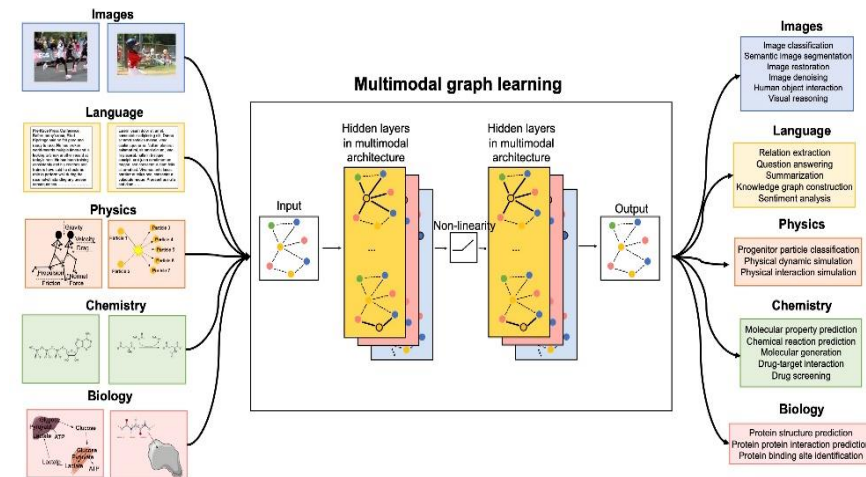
Images

Language

Physics

Gravity

Velocity

Time

Propulsion

Friction

Normal Force

Particle 1

Particle 2

Particle 3

Particle 4

Particle 5

Particle 6

Particle 7

Chemistry

Biology

Glucose

Lactate

ATP

Glucose

Lactate

Lactate

Glucose

Pyruvate

ATP

Multimodal graph learning

Input

Hidden layers in multimodal architecture

...

Non-linearity

Hidden layers in multimodal architecture

Output

Images

Image classification
Semantic image segmentation
Image restoration
Image denoising
Human object interaction
Visual reasoning

Language

Relation extraction
Question answering
Summarization
Knowledge graph construction
Sentiment analysis

Physics

Progenitor particle classification
Physical dynamic simulation
Physical interaction simulation

Chemistry

Molecular property prediction
Chemical reaction prediction
Molecular generation
Drug-target interaction
Drug screening

Biology

Protein structure prediction
Protein protein interaction prediction
Protein binding site identification